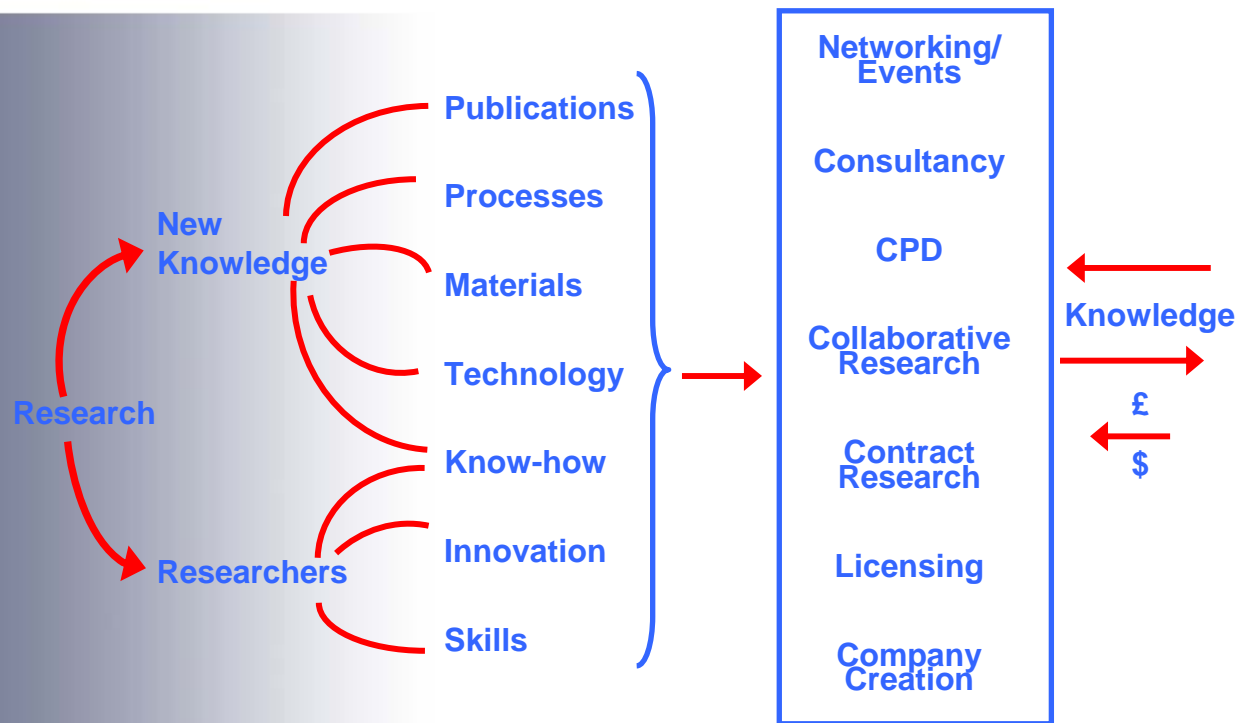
Research

New Knowledge

Researchers

Publications

Processes

Materials

Technology

Know-how

Innovation

Skills

Networking/ Events

Consultancy

CPD

Collaborative Research

Contract Research

Licensing

Company Creation

Knowledge

£

$